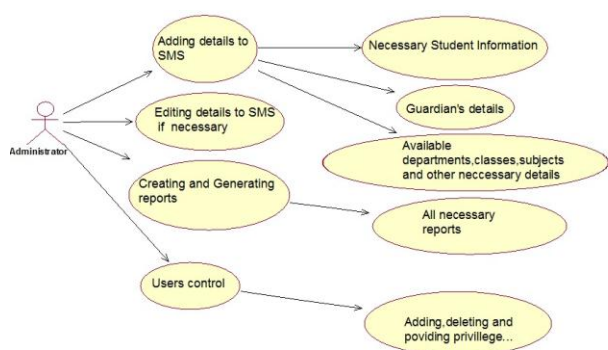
Administrator

Adding details to SMS

Necessary Student Information

Guardian's details

Available departments,classes,subjects and other neccessary details

Editing details to SMS if necessary

Creating and Generating reports

All necessary reports

Users control

Adding,deleting and poviding privillege...